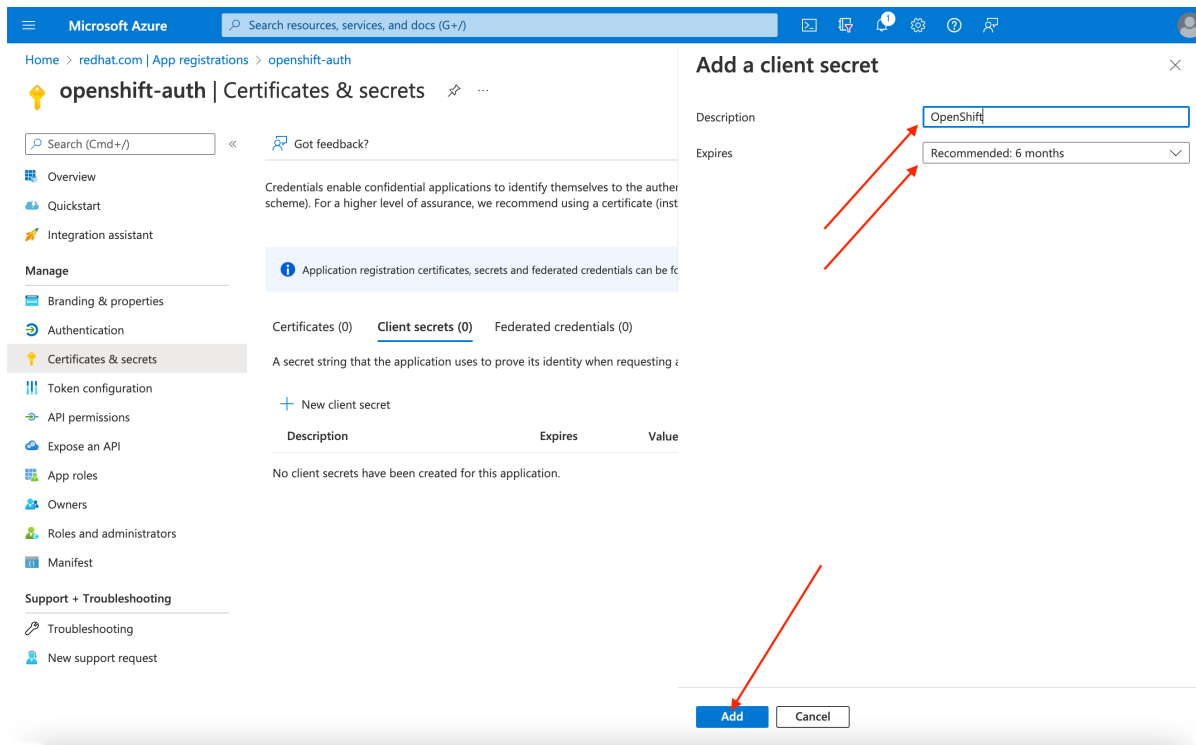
Microsoft Azure
Search resources, services, and docs (G+/)
1

Home > redhat.com | App registrations > openshift-auth
openshift-auth | Certificates & secrets ···

Search (Cmd+/) «
Overview
Quickstart
Integration assistant
Manage
Branding & properties
Authentication
Certificates & secrets
Token configuration
API permissions
Expose an API
App roles
Owners
Roles and administrators
Manifest
Support + Troubleshooting
Troubleshooting
New support request

Got feedback?

Credentials enable confidential applications to identify themselves to the auther scheme). For a higher level of assurance, we recommend using a certificate (inst

Application registration certificates, secrets and federated credentials can be fo

Certificates (0) Client secrets (0) Federated credentials (0)

A secret string that the application uses to prove its identity when requesting a

New client secret

| Description | Expires | Value |
|---|---|---|
| No client secrets have been created for this application. | | |

Add a client secret

Description OpenShift
Expires Recommended: 6 months

Add Cancel